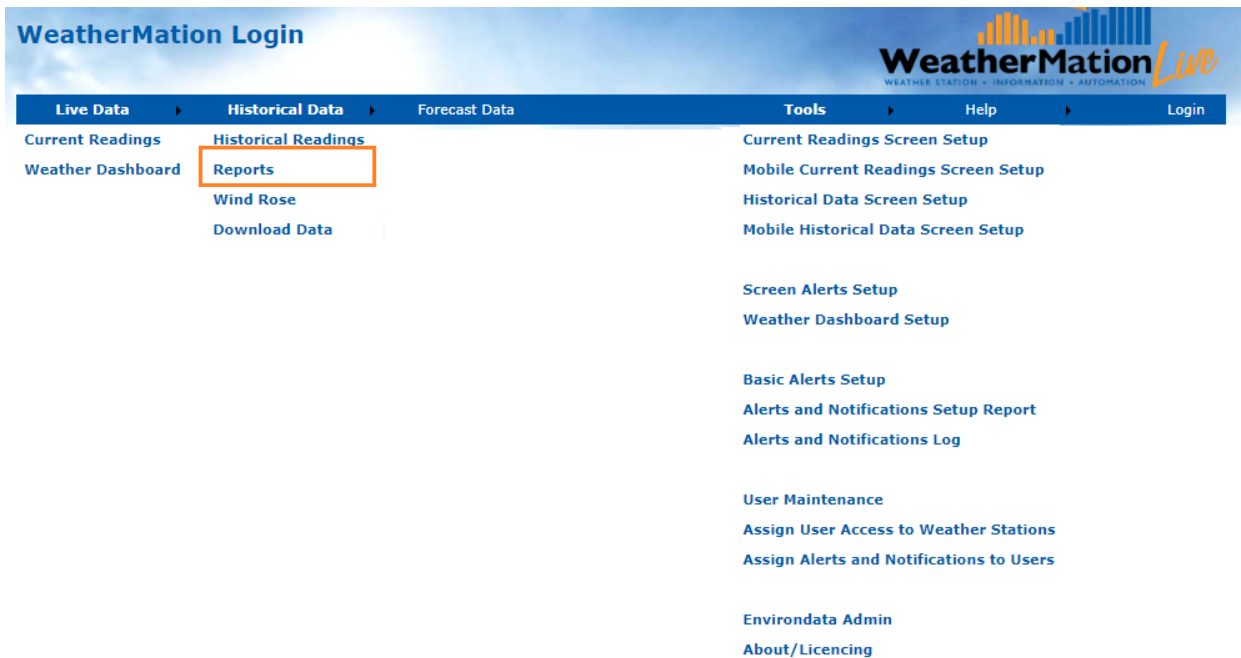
WeatherMation Login

WeatherMation Live
WEATHER STATION • INFORMATION • AUTOMATION

Live Data
Historical Data
Forecast Data
Tools
Help
Login

Current Readings
Weather Dashboard

Historical Readings
Reports
Wind Rose
Download Data

Current Readings Screen Setup
Mobile Current Readings Screen Setup
Historical Data Screen Setup
Mobile Historical Data Screen Setup

Screen Alerts Setup
Weather Dashboard Setup

Basic Alerts Setup
Alerts and Notifications Setup Report
Alerts and Notifications Log

User Maintenance
Assign User Access to Weather Stations
Assign Alerts and Notifications to Users

Environdata Admin
About/Licencing